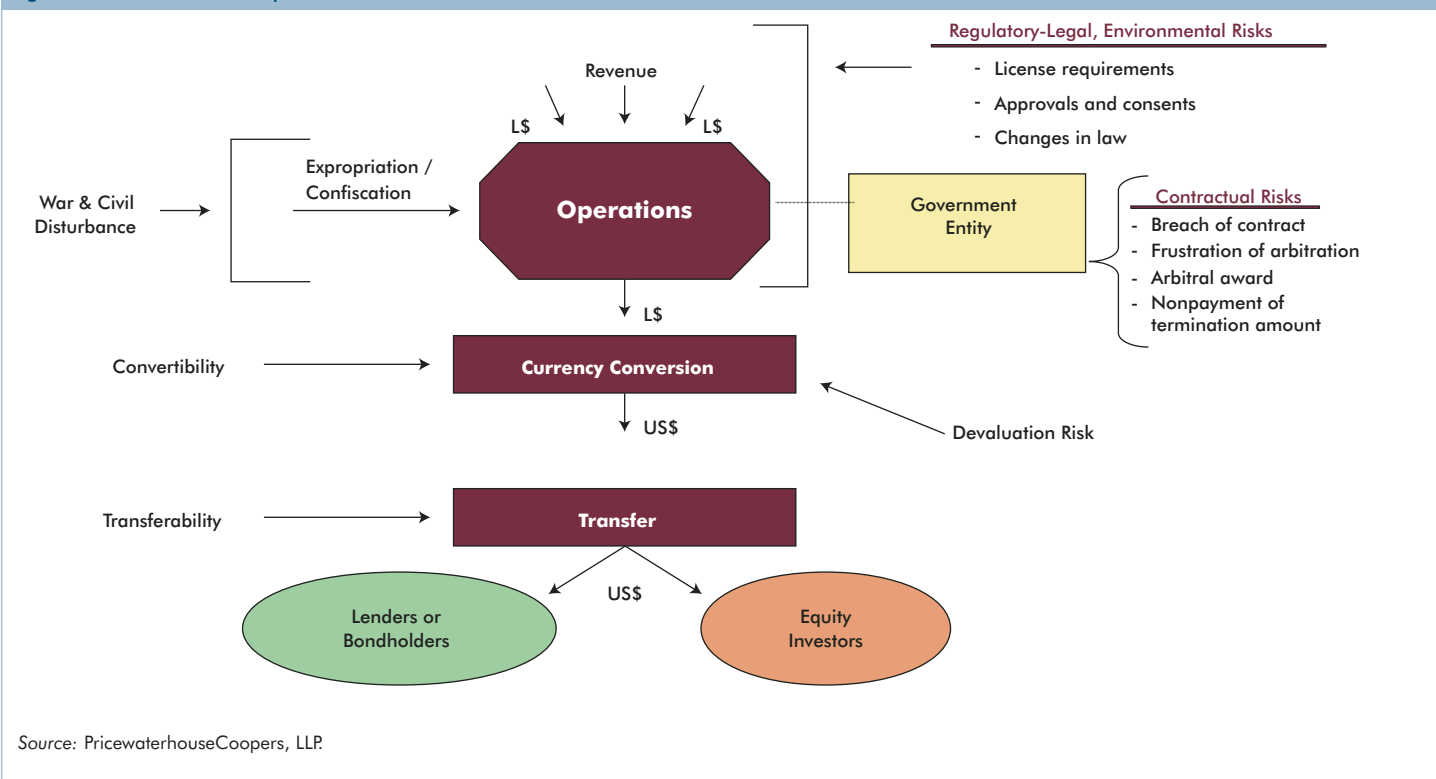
Regulatory-Legal, Environmental Risks
- License requirements
- Approvals and consents
- Changes in law

Revenue

L$

L$

War & Civil Disturbance

Expropriation / Confiscation

Operations

Government Entity

Contractual Risks
- Breach of contract
- Frustration of arbitration
- Arbitral award
- Nonpayment of termination amount

L$

Convertibility

Currency Conversion

US$

Devaluation Risk

Transferability

Transfer

US$

Lenders or Bondholders

Equity Investors

Source: PricewaterhouseCoopers, LLP.